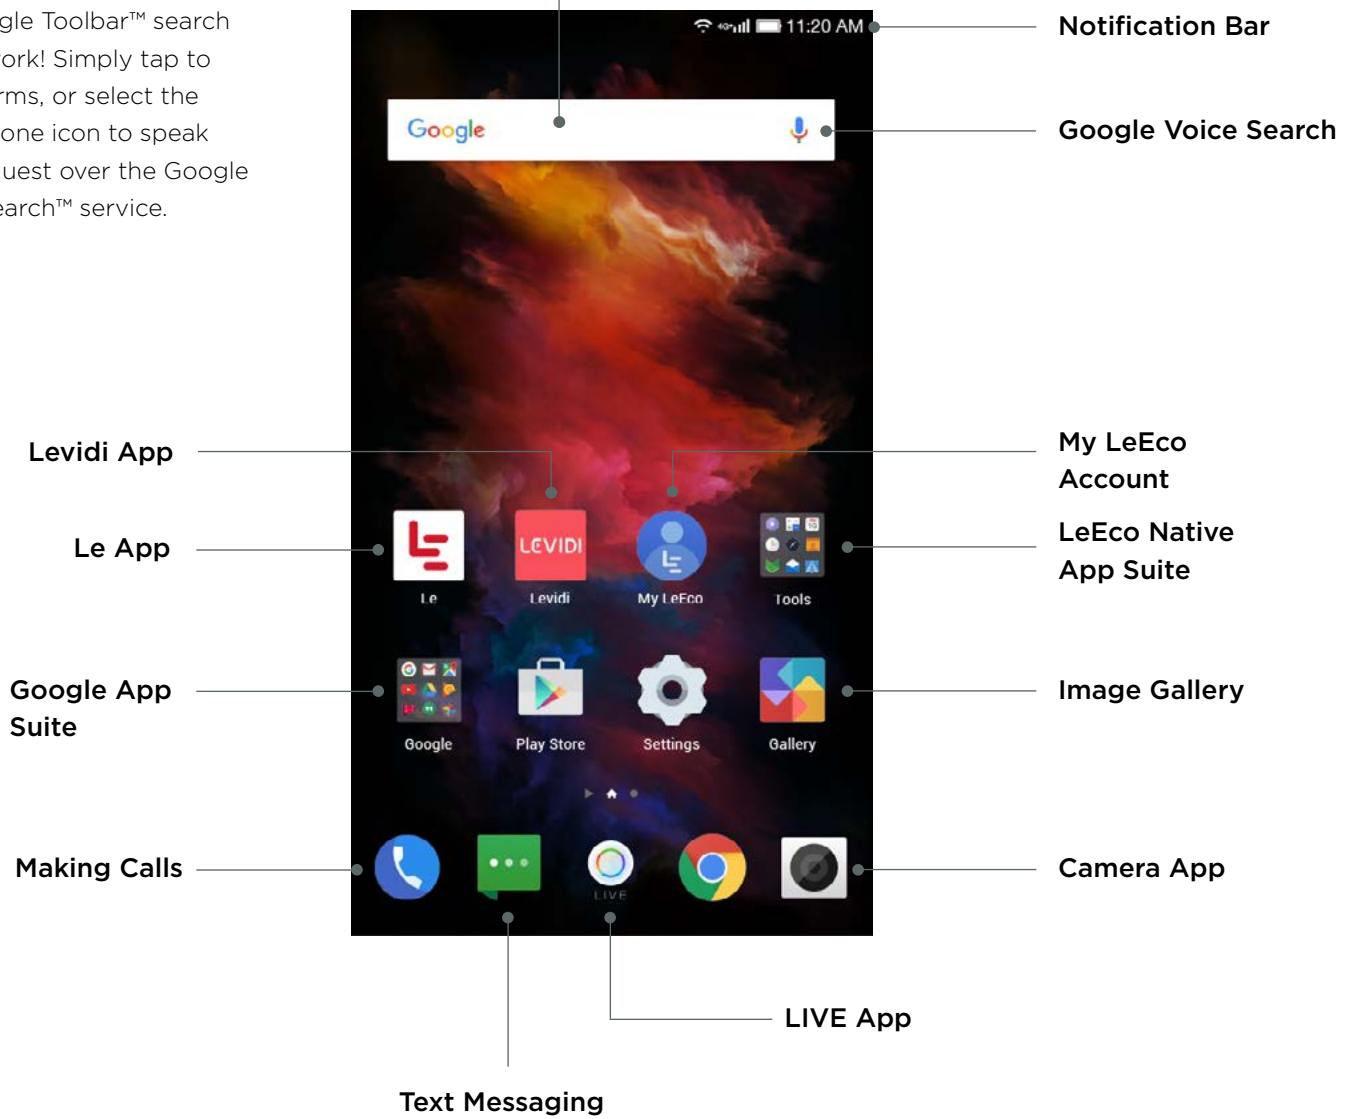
gle Toolbar™ search ork! Simply tap to rms, or select the one icon to speak uest over the Google earch™ service.

11:20 AM

Notification Bar

Google

Google Voice Search

Levidi App

My LeEco Account

Le App

LeEco Native App Suite

LEVIDI

Le

Levidi

My LeEco

Tools

Google App Suite

Image Gallery

Google

Play Store

Settings

Gallery

Making Calls

Camera App

LIVE

LIVE App

Text Messaging